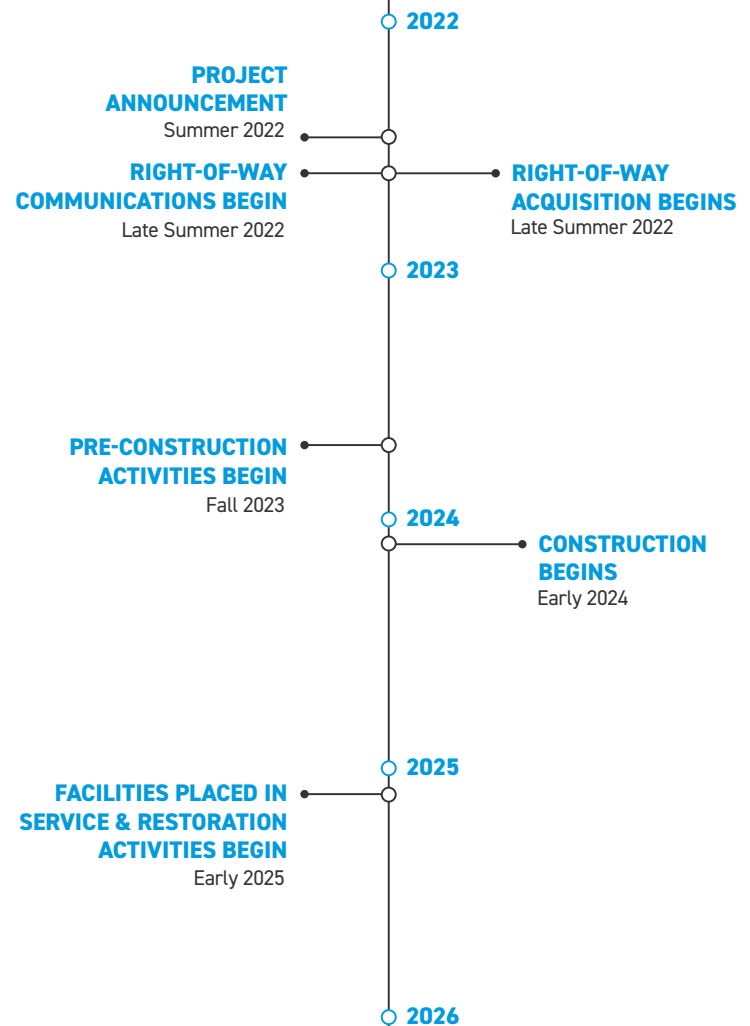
2022

PROJECT ANNOUNCEMENT
Summer 2022

RIGHT-OF-WAY COMMUNICATIONS BEGIN
Late Summer 2022

RIGHT-OF-WAY ACQUISITION BEGINS
Late Summer 2022

2023

PRE-CONSTRUCTION ACTIVITIES BEGIN
Fall 2023

2024

CONSTRUCTION BEGINS
Early 2024

2025

FACILITIES PLACED IN SERVICE & RESTORATION ACTIVITIES BEGIN
Early 2025

2026